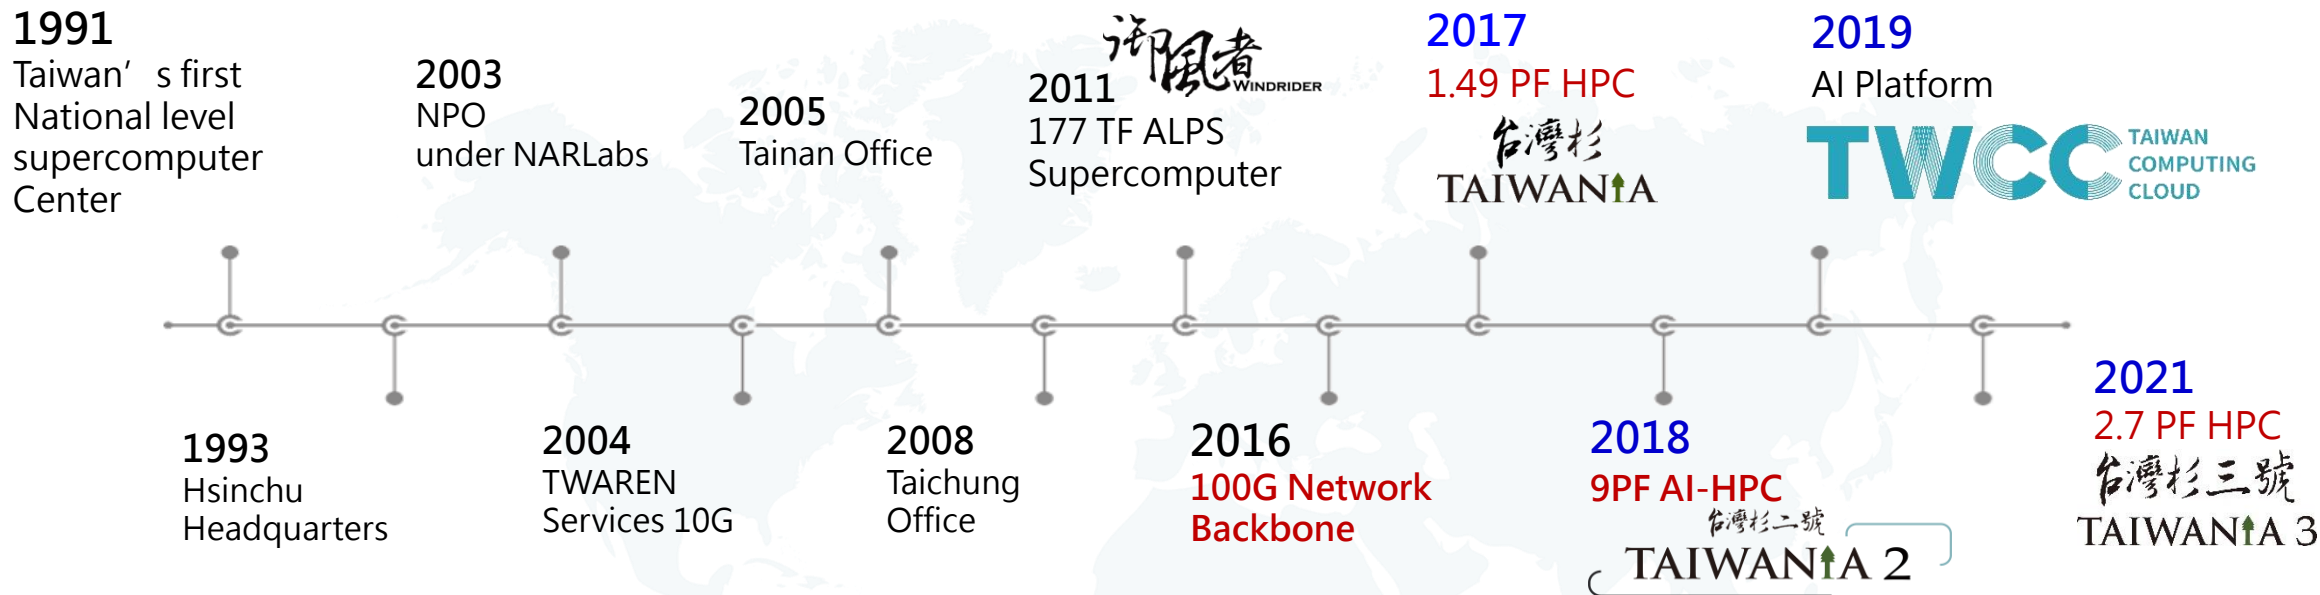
1991
Taiwan' s first National level supercomputer Center

2003
NPO
under NARLabs

2005
Tainan Office

2011 御風者 WINDRIDER
177 TF ALPS
Supercomputer

2017
1.49 PF HPC
台灣杉
TAIWANIA

2019
AI Platform
TWCC TAIWAN COMPUTING CLOUD

1993
Hsinchu
Headquarters

2004
TWAREN
Services 10G

2008
Taichung
Office

2016
100G Network
Backbone

2018
9PF AI-HPC
台灣杉二號
TAIWANIA 2

2021
2.7 PF HPC
台灣杉三號
TAIWANIA 3